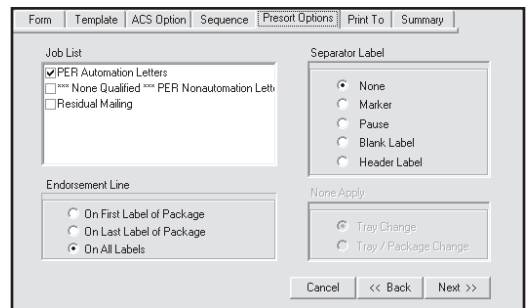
Form | Template | ACS Option | Sequence | Presort Options | Print To | Summary

Job List

PER Automation Letters
*** None Qualified *** PER Nonautomation Lett

Residual Mailing

Separator Label

None
Marker
Pause
Blank Label
Header Label

Endorsement Line

On First Label of Package
On Last Label of Package
On All Labels

None Apply

Tray Change
Tray / Package Change

Cancel | << Back | Next >>